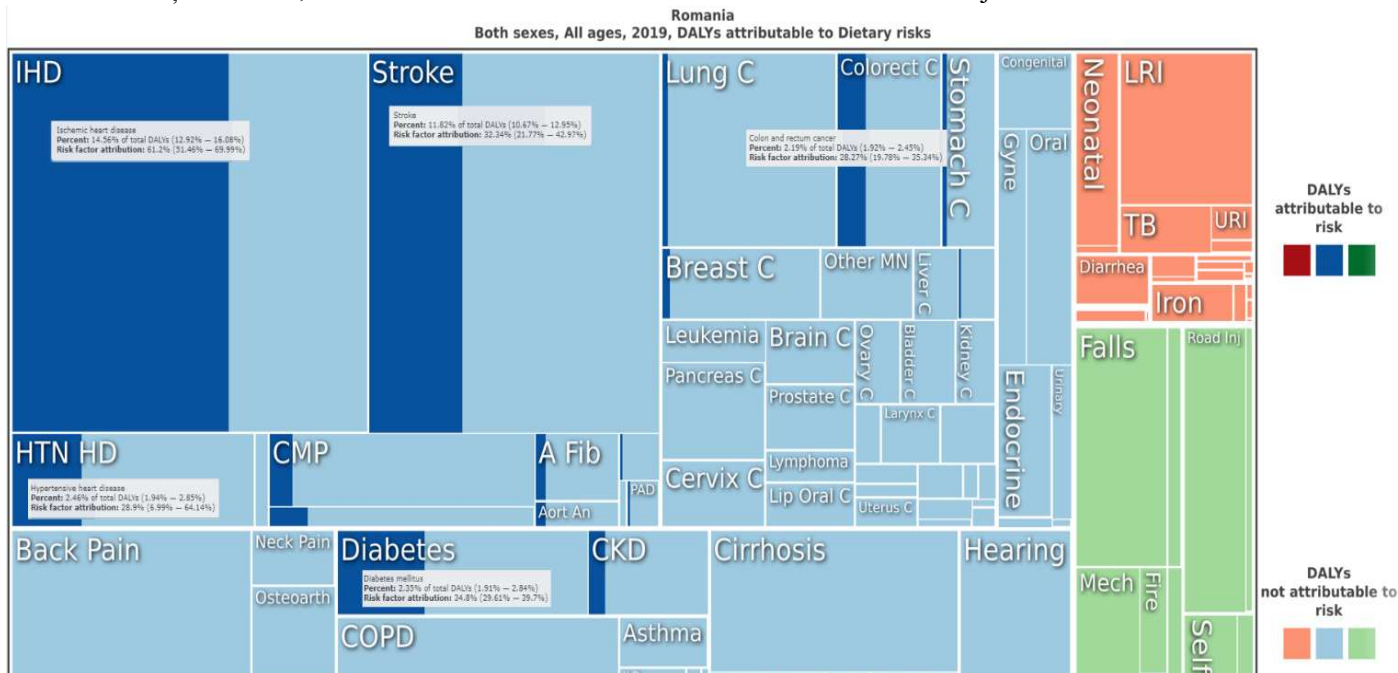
Romania
Both sexes, All ages, 2019, DALYs attributable to Dietary risks

IHD

Ischemic heart disease
Percent: 14.56% of total DALYs (12.92% – 16.08%)
Risk factor attribution: 61.2% (51.46% – 69.99%)

Stroke

Stroke
Percent: 11.82% of total DALYs (10.67% – 12.95%)
Risk factor attribution: 32.34% (21.77% – 42.97%)

Lung C

Colorect C

Colon and rectum cancer
Percent: 2.19% of total DALYs (1.92% – 2.45%)
Risk factor attribution: 28.27% (19.78% – 35.34%)

Stomach C

Congenital

Gyne

Oral

Neonatal

LRI

TB

URI

Diarrhea

Iron

DALYs attributable to risk

Breast C

Other MN

Liver C

Leukemia

Brain C

Ovary C

Bladder C

Kidney C

Pancreas C

Prostate C

Larynx C

Endocrine

Urinary

Falls

Road Inj

HTN HD

Hypertensive heart disease
Percent: 2.46% of total DALYs (1.94% – 2.85%)
Risk factor attribution: 28.9% (6.99% – 64.14%)

CMP

A Fib

PAD

Aort An

Cervix C

Lymphoma

Lip Oral C

Uterus C

Back Pain

Neck Pain

Osteoarth

Diabetes

Diabetes mellitus
Percent: 2.35% of total DALYs (1.91% – 2.84%)
Risk factor attribution: 34.8% (29.61% – 39.7%)

CKD

Cirrhosis

Hearing

Mech

Fire

Self

DALYs not attributable to risk

COPD

Asthma